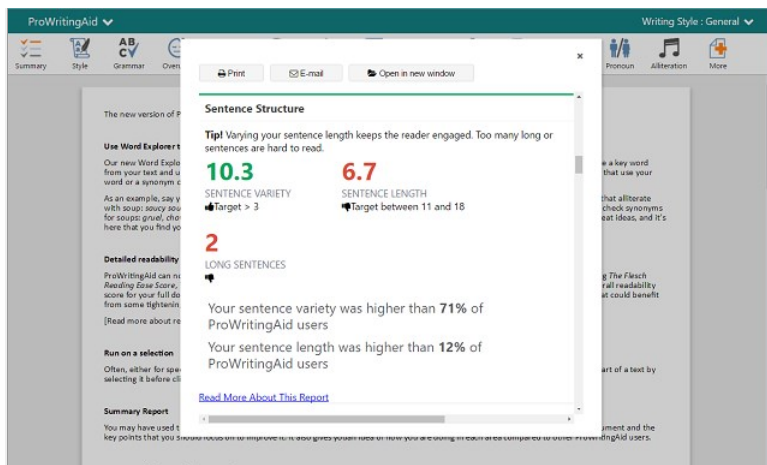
ProWritingAid

Writing Style : General

Summary Style Grammar Overu

Pronoun Alliteration More

Print E-mail Open in new window

×

Sentence Structure

Tip! Varying your sentence length keeps the reader engaged. Too many long or sentences are hard to read.

10.3
SENTENCE VARIETY
Target > 3

6.7
SENTENCE LENGTH
Target between 11 and 18

2
LONG SENTENCES

Your sentence variety was higher than **71%** of ProWritingAid users

Your sentence length was higher than **12%** of ProWritingAid users

Read More About This Report

The new version of P

Use Word Explorer t

Our new Word Explo from your text and u word or a synonym c

e a key word that use your

As an example, say y with soup: saucy sou for soups: gruel, cho here that you find yo

that alliterate check synonyms eat ideas, and it's

Detailed readability

ProWritingAid can no Reading Ease Score, score for your full do from some tightenin

g The Flesch rall readability at could benefit

[Read more about re

Run on a selection

Often, either for spe selecting it before cli

art of a text by

Summary Report

You may have used t key points that you should focus on to improve it. It also gives you an idea of how you are doing in each area compared to other ProWritingAid users.

ument and the